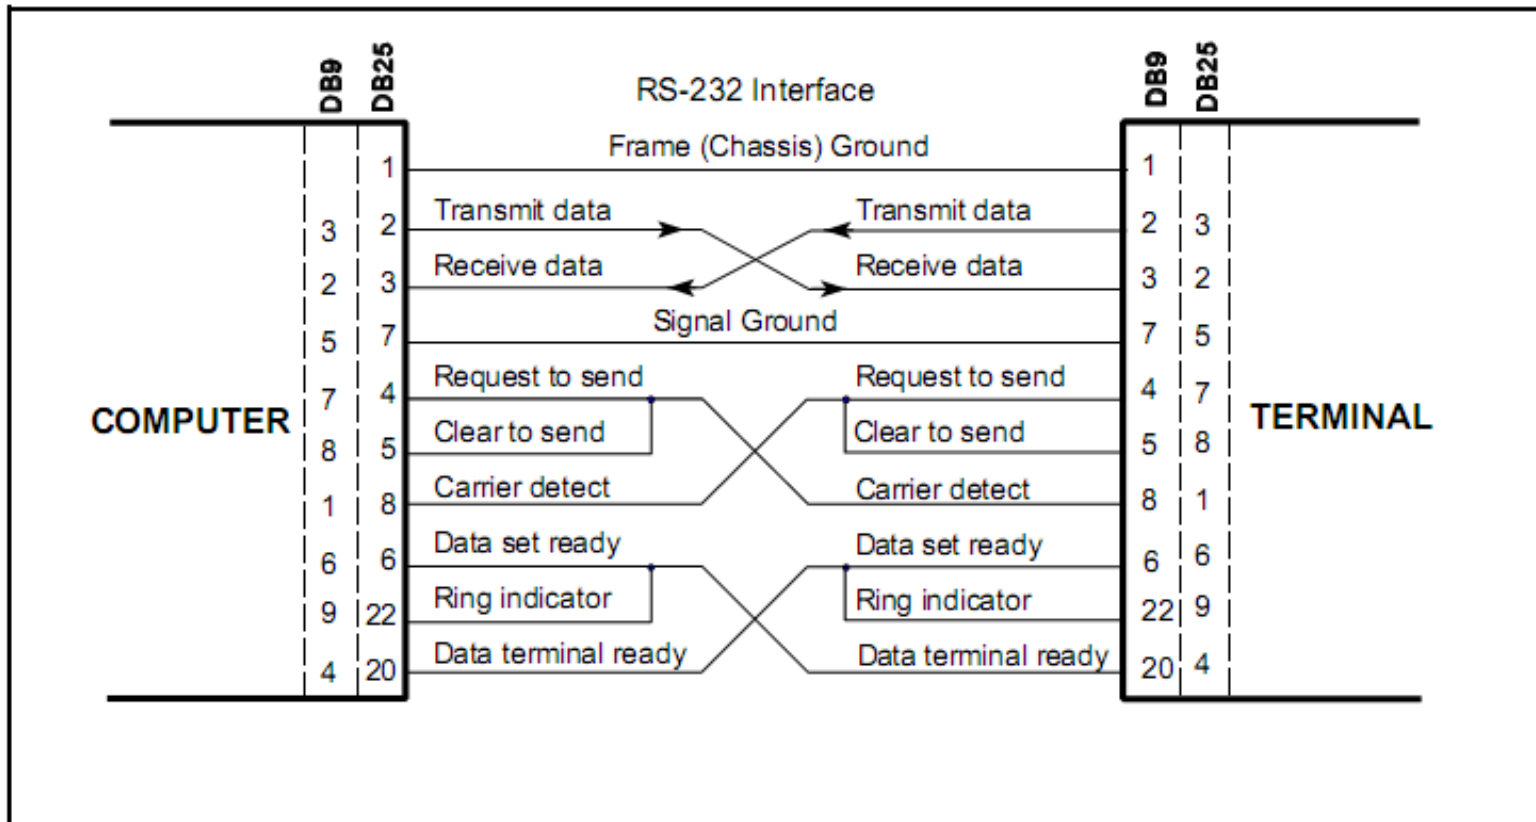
DB9 DB25

RS-232 Interface

DB9 DB25

Frame (Chassis) Ground

| DB9 | DB25 | Computer | Terminal | DB9 | DB25 |
|---|---|---|---|---|---|
|  | 1 | Frame (Chassis) Ground |  | 1 |  |
| 3 | 2 | Transmit data | Transmit data | 2 | 3 |
| 2 | 3 | Receive data | Receive data | 3 | 2 |
| 5 | 7 | Signal Ground |  | 7 | 5 |
| 7 | 4 | Request to send | Request to send | 4 | 7 |
| 8 | 5 | Clear to send | Clear to send | 5 | 8 |
| 1 | 8 | Carrier detect | Carrier detect | 8 | 1 |
| 6 | 6 | Data set ready | Data set ready | 6 | 6 |
| 9 | 22 | Ring indicator | Ring indicator | 22 | 9 |
| 4 | 20 | Data terminal ready | Data terminal ready | 20 | 4 |

COMPUTER

TERMINAL